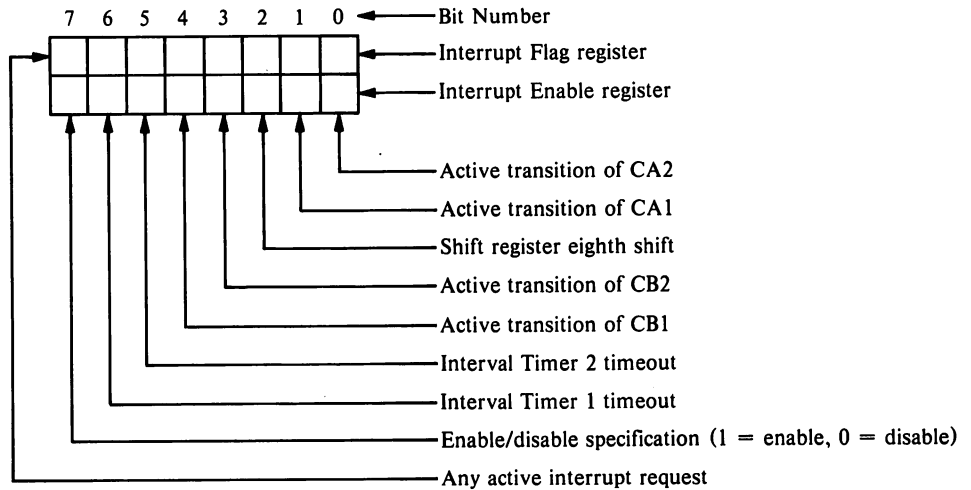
7 6 5 4 3 2 1 0

Bit Number

Interrupt Flag register

Interrupt Enable register

Active transition of CA2

Active transition of CA1

Shift register eighth shift

Active transition of CB2

Active transition of CB1

Interval Timer 2 timeout

Interval Timer 1 timeout

Enable/disable specification (1 = enable, 0 = disable)

Any active interrupt request